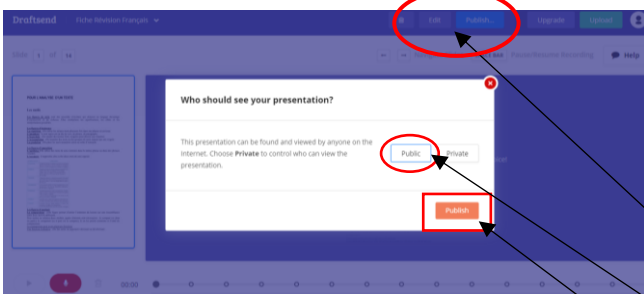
Draftsend Fiche Révision Français

Edit Publish... Upgrade Upload

Slide 1 of 16

Help

Who should see your presentation?

This presentation can be found and viewed by anyone on the Internet. Choose **Private** to control who can view the presentation.

Public Private

Publish

00:00